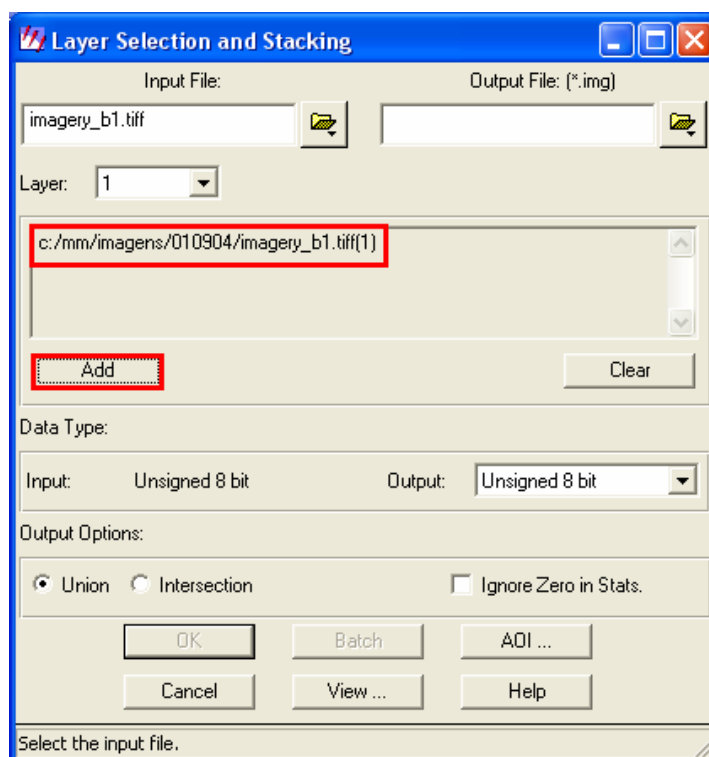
Layer Selection and Stacking

Input File:

Output File: (*.img)

imagery_b1.tiff

Layer: 1

c:/mm/imagens/010904/imagery_b1.tiff(1)

Add

Clear

Data Type:

Input: Unsigned 8 bit

Output: Unsigned 8 bit

Output Options:

Union Intersection

Ignore Zero in Stats.

OK

Batch

AOI ...

Cancel

View ...

Help

Select the input file.